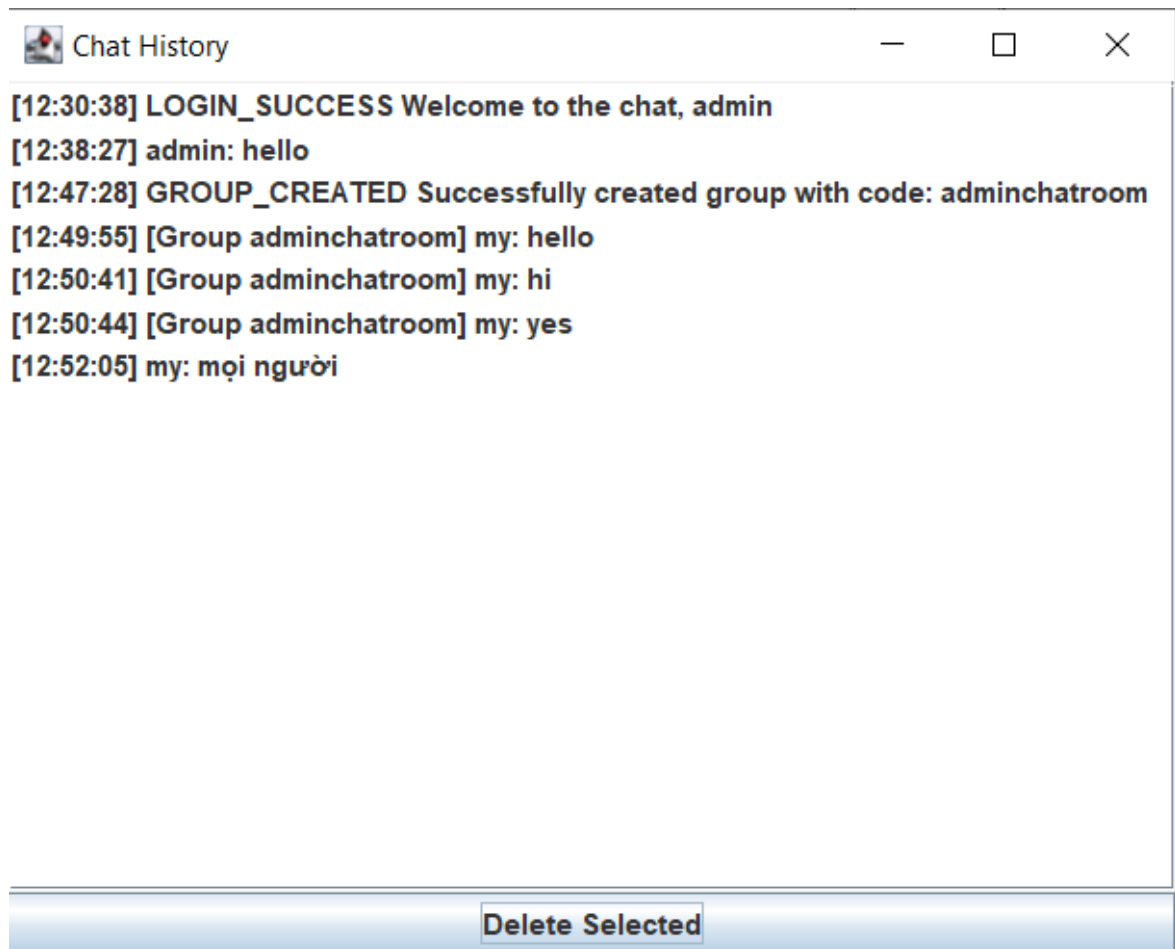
Chat History

[12:30:38] LOGIN_SUCCESS Welcome to the chat, admin
[12:38:27] admin: hello
[12:47:28] GROUP_CREATED Successfully created group with code: adminchatroom
[12:49:55] [Group adminchatroom] my: hello
[12:50:41] [Group adminchatroom] my: hi
[12:50:44] [Group adminchatroom] my: yes
[12:52:05] my: mọi người

Delete Selected